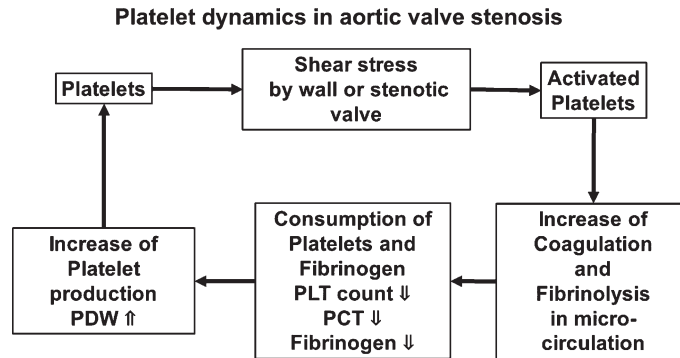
Platelet dynamics in aortic valve stenosis

Platelets

Shear stress by wall or stenotic valve

Activated Platelets

Increase of Coagulation and Fibrinolysis in micro-circulation

Consumption of Platelets and Fibrinogen PLT count ⇓ PCT ⇓ Fibrinogen ⇓

Increase of Platelet production PDW ⇑